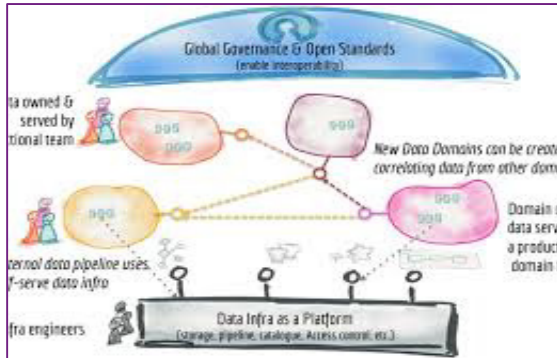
Global Governance & Open Standards
(enable interoperability)

ta owned & served by tional team

New Data Domains can be creat correlating data from other dom

Domain data serv a product domain

ternal data pipeline uses f-serve data infra

fra engineers

Data Infra as a Platform
(storage, pipeline, catalogue, Access control, etc.)